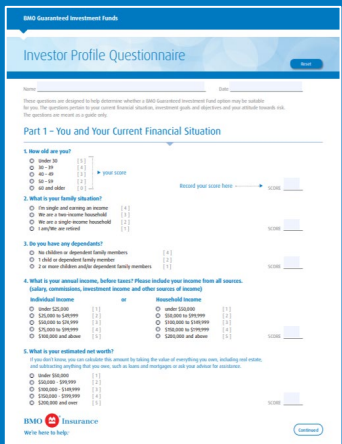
BMO Guaranteed Investment Funds

Investor Profile Questionnaire

Reset

Name: Date:

These questions are designed to help determine whether a BMO Guaranteed Investment Fund option may be suitable for you. The questions pertain to your current financial situation, investment goals and objectives and your attitude towards risk. The questions are meant as a guide only.

Part 1 – You and Your Current Financial Situation

1. How old are you?

Under 30 [5]
30 – 39 [4]
40 – 49 [3]
50 – 59 [2]
60 and older [0]

your score

Record your score here SCORE

2. What is your family situation?

I'm single and earning an income [4]
We are a two-income household [4]
We are a single-income household [2]
I am/We are retired [1]

SCORE

3. Do you have any dependants?

No children or dependant family members [4]
1 child or dependant family member [2]
2 or more children and/or dependant family members [1]

SCORE

4. What is your annual income, before taxes? Please include your income from all sources. (Salary, commissions, investment income and other sources of income)

Individual Income or Household Income

| Individual Income | | Household Income | |
|---|---|---|---|
| Under $25,000 | [1] | under $50,000 | [1] |
| $25,000 to $49,999 | [2] | $50,000 to $99,999 | [2] |
| $50,000 to $74,999 | [3] | $100,000 to $149,999 | [3] |
| $75,000 to $99,999 | [4] | $150,000 to $199,999 | [4] |
| $100,000 and above | [5] | $200,000 and above | [5] |

SCORE

5. What is your estimated net worth?

If you don't know, you can calculate this amount by taking the value of everything you own, including real estate, and subtracting anything that you owe, such as loans and mortgages or ask your advisor for assistance.

Under $50,000 [1]
$50,000 - $99,999 [2]
$100,000 - $149,999 [3]
$150,000 - $199,999 [4]
$200,000 and over [5]

SCORE

BMO Insurance

We're here to help.

Continued